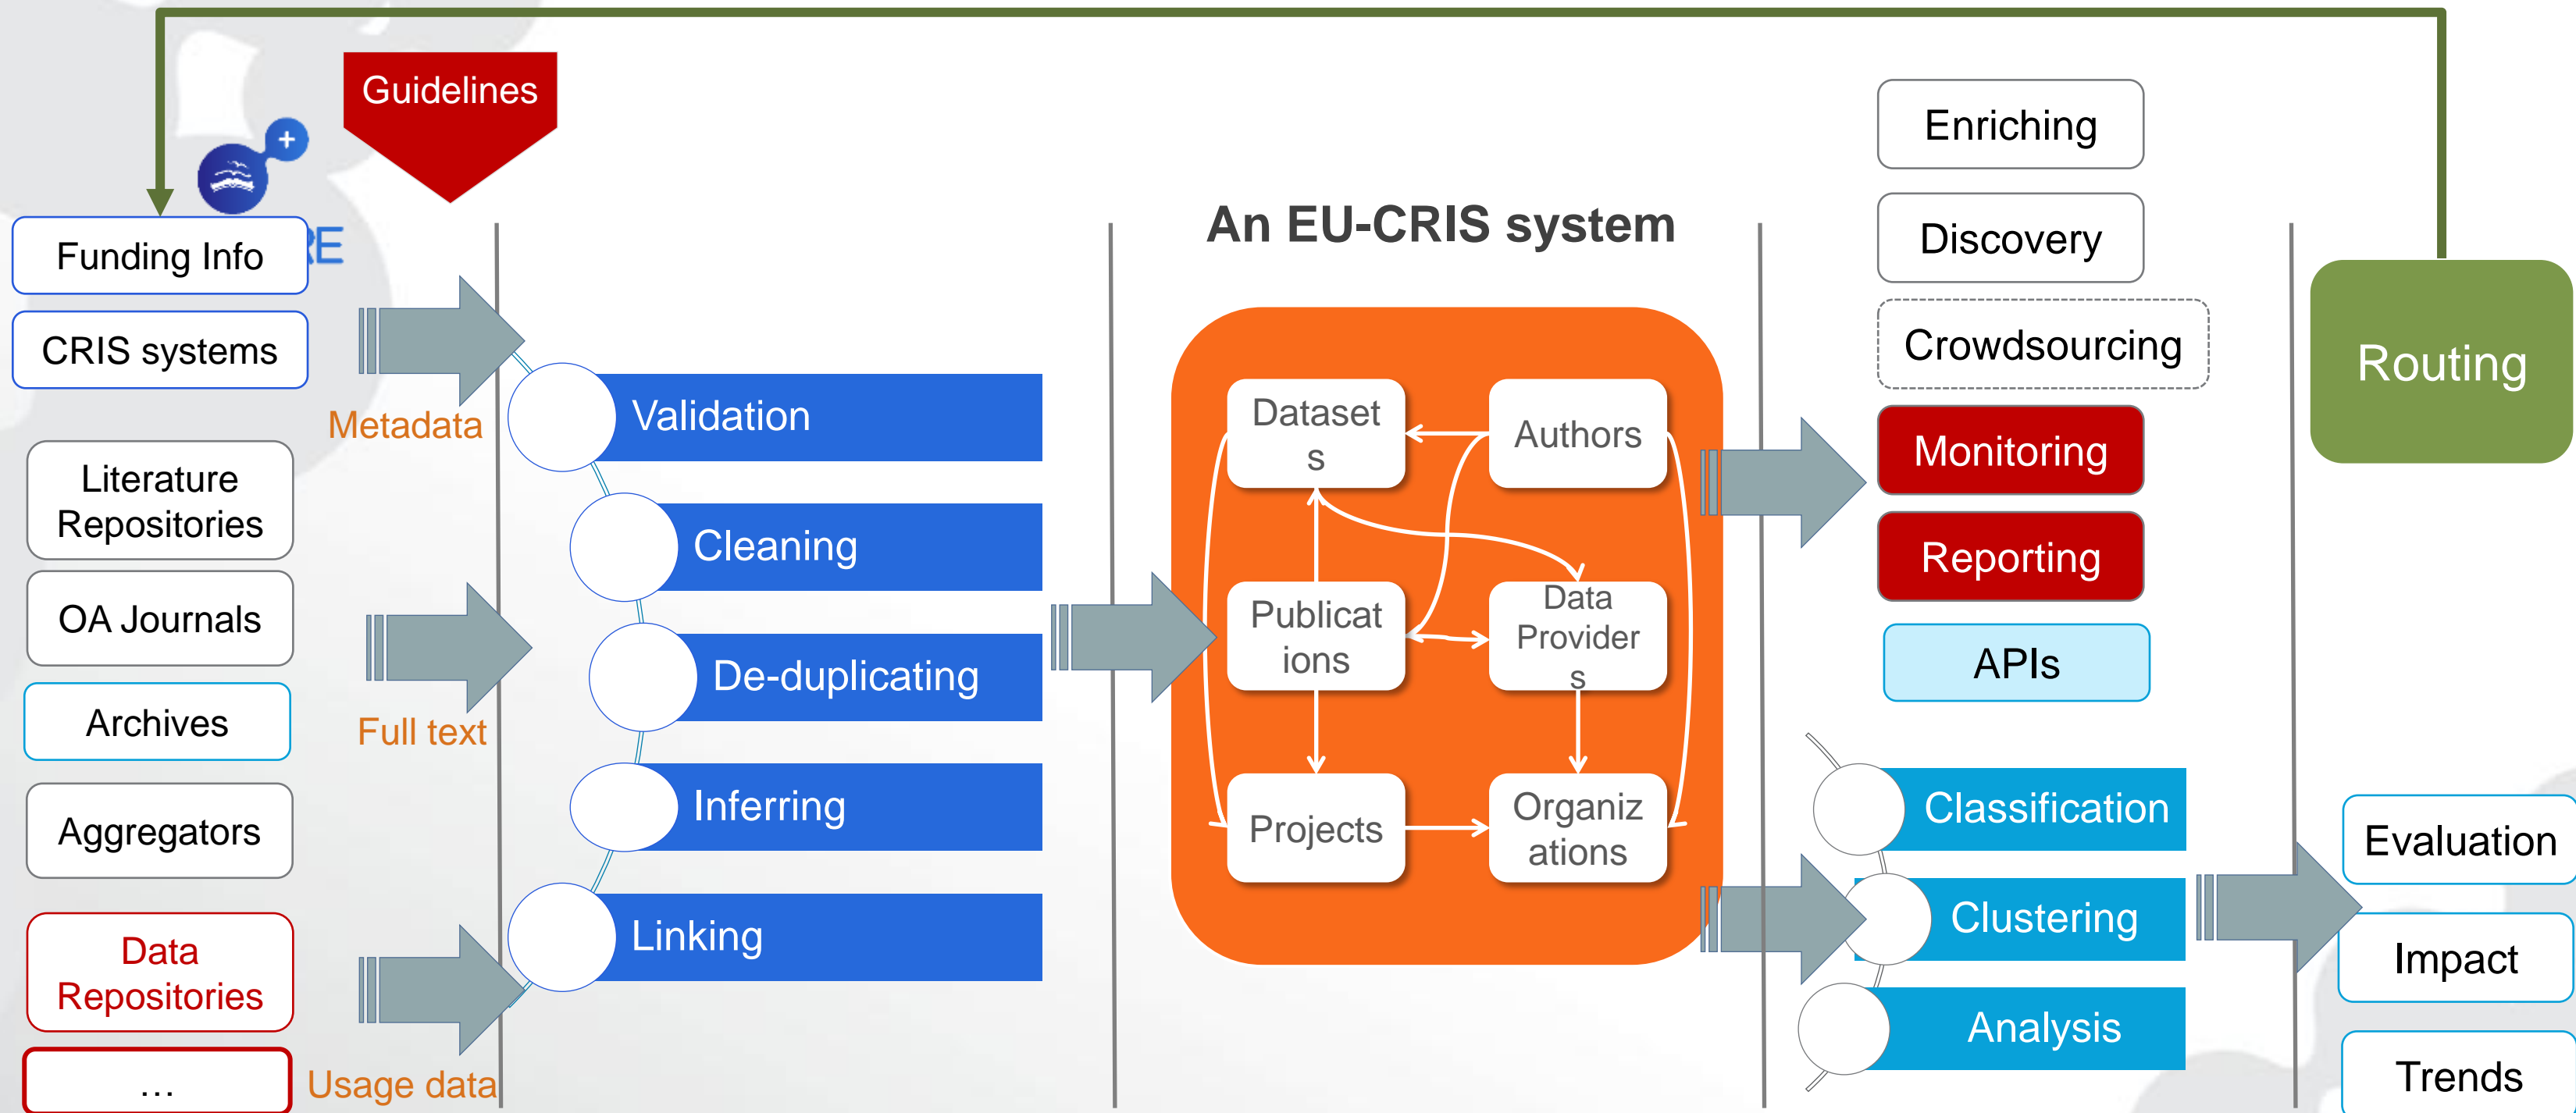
Guidelines

Funding Info

CRIS systems

Literature Repositories

OA Journals

Archives

Aggregators

Data Repositories

…

Metadata

Full text

Usage data

Validation

Cleaning

De-duplicating

Inferring

Linking

An EU-CRIS system

Datasets

Authors

Publications

Data Providers

Projects

Organizations

Enriching

Discovery

Crowdsourcing

Monitoring

Reporting

APIs

Classification

Clustering

Analysis

Routing

Evaluation

Impact

Trends